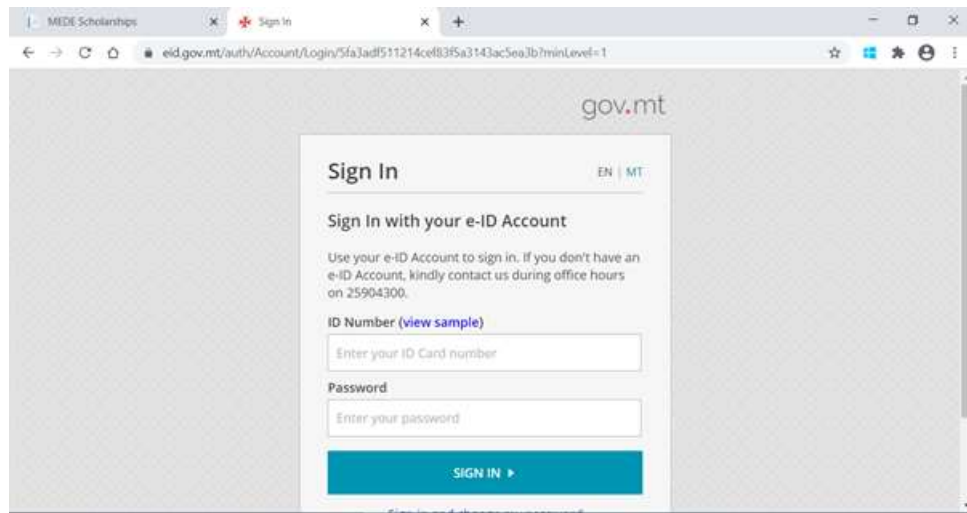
MEDE Scholarships × Sign In × +

eid.gov.mt/auth/Account/Login/5fa3adf511214cef83f5a3143ac5ea3b?minLevel=1

gov.mt

Sign In

EN | MT

Sign In with your e-ID Account

Use your e-ID Account to sign in. If you don't have an e-ID Account, kindly contact us during office hours on 25904300.

ID Number (view sample)

Enter your ID Card number

Password

Enter your password

SIGN IN ▸

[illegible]